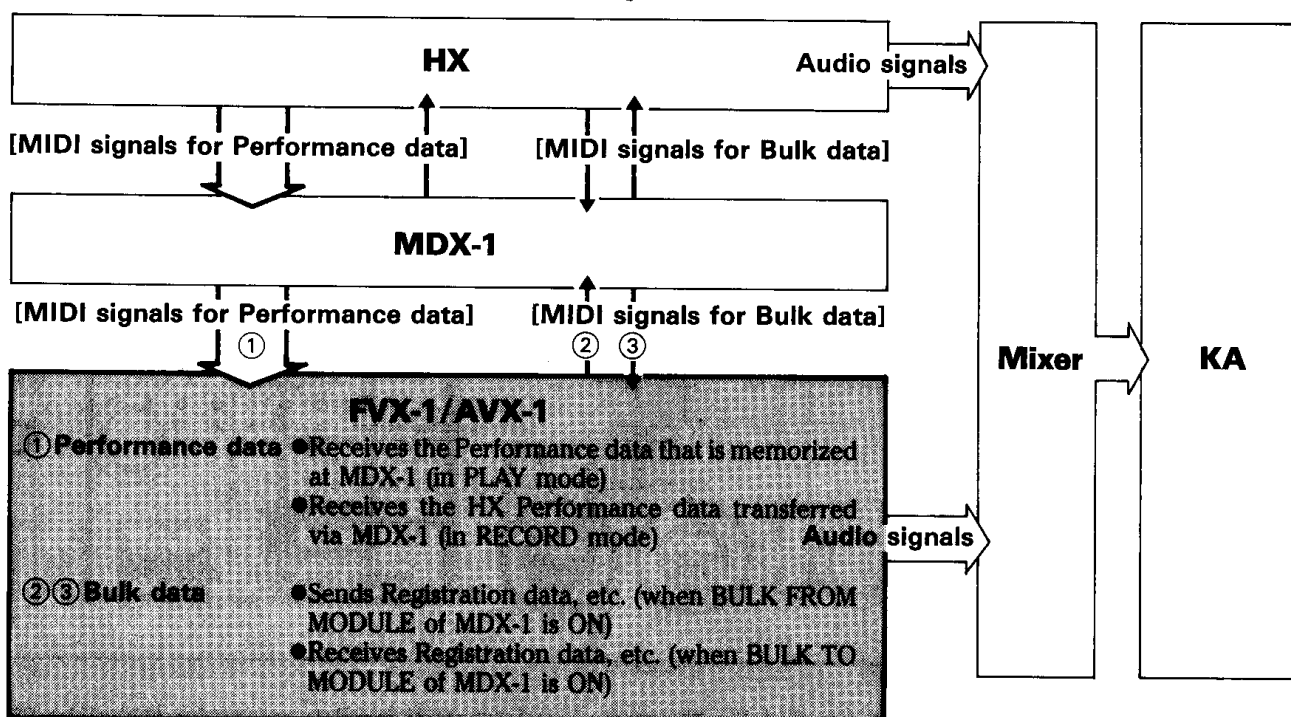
HX

Audio signals

[MIDI signals for Performance data]

[MIDI signals for Bulk data]

MDX-1

[MIDI signals for Performance data]

①

[MIDI signals for Bulk data]

② ③

Mixer

KA

FVX-1/AVX-1

① Performance data ●Receives the Performance data that is memorized at MDX-1 (in PLAY mode)
●Receives the HX Performance data transferred via MDX-1 (in RECORD mode)

Audio signals

②③ Bulk data ●Sends Registration data, etc. (when BULK FROM MODULE of MDX-1 is ON)
●Receives Registration data, etc. (when BULK TO MODULE of MDX-1 is ON)